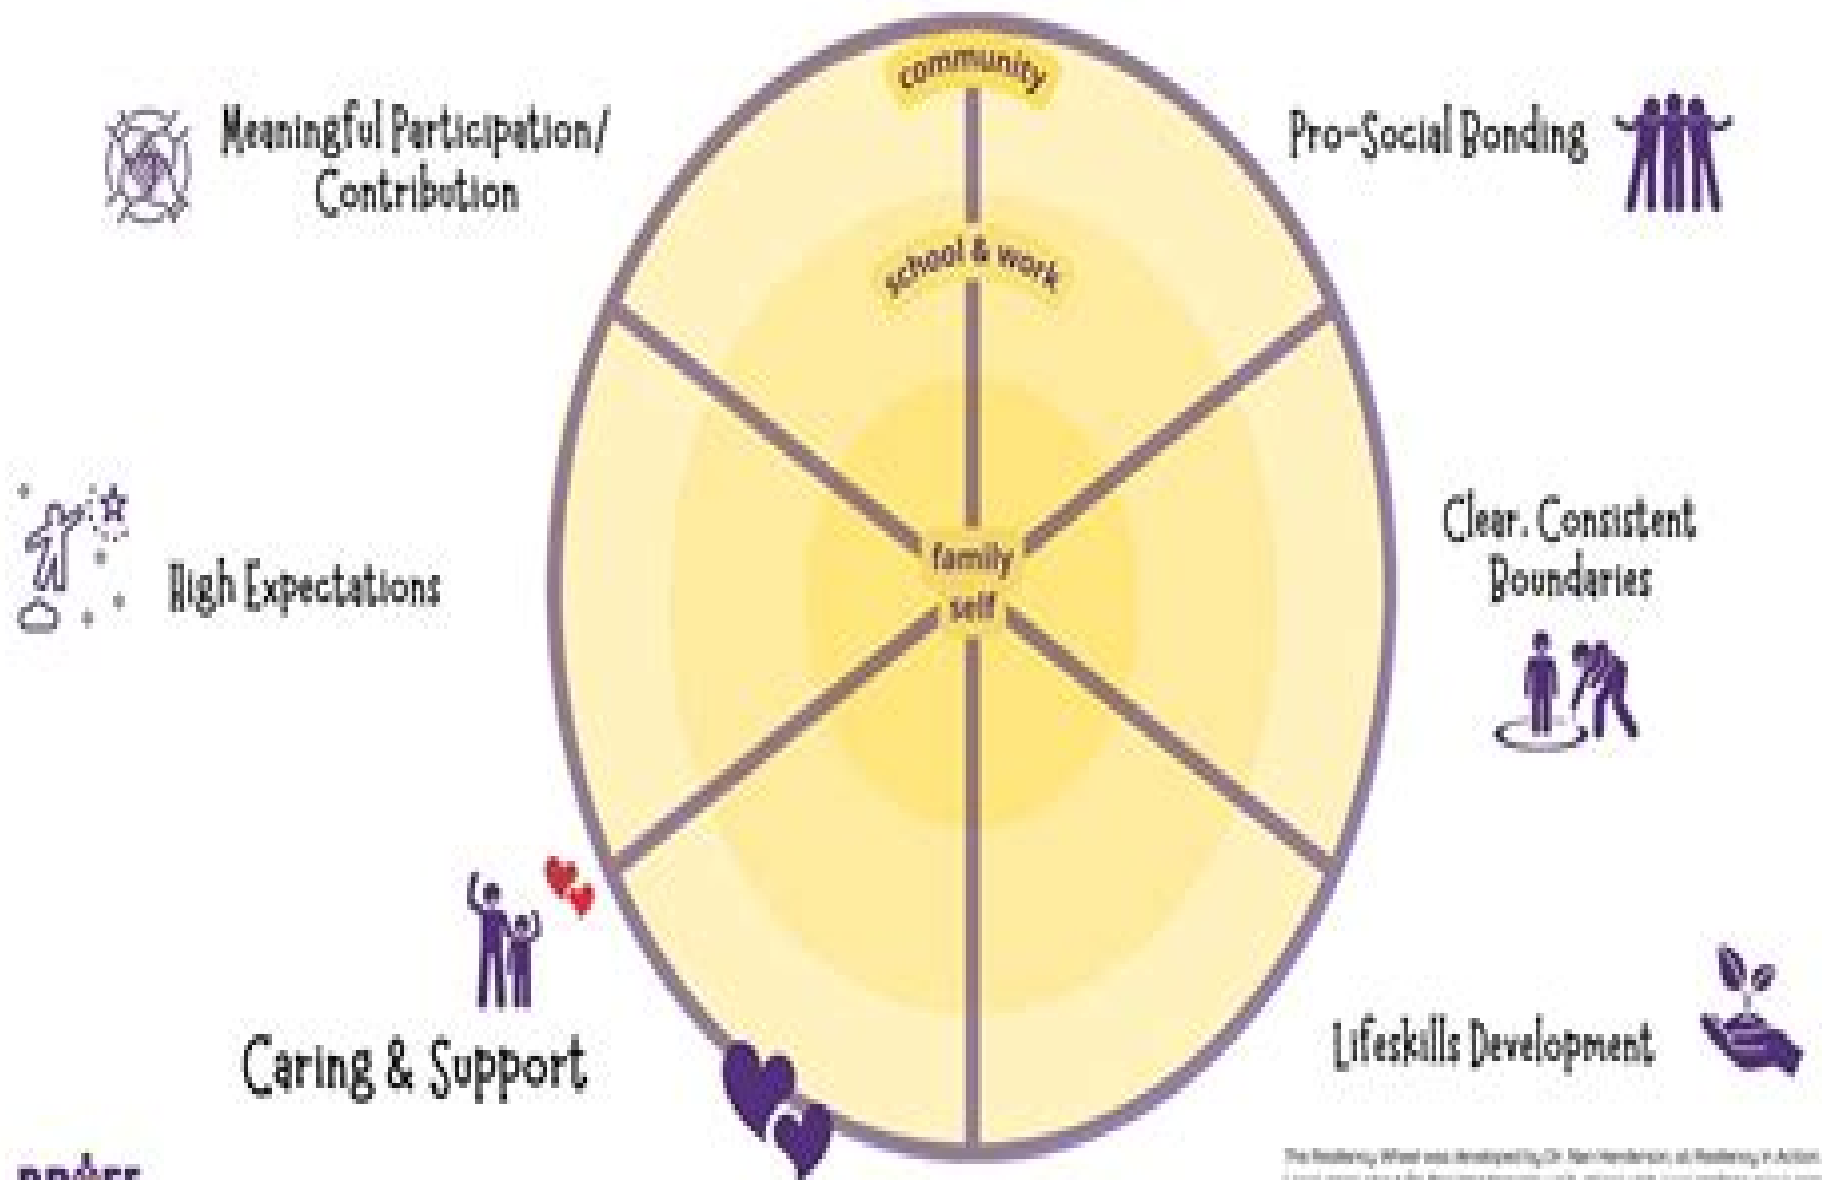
Meaningful Participation/ Contribution

community

Pro-Social Bonding

school & work

High Expectations

family

self

Clear, Consistent Boundaries

Caring & Support

Lifeskills Development

The Resiliency Wheel was developed by Dr. Nan Henderson at Resiliency in Action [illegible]

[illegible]